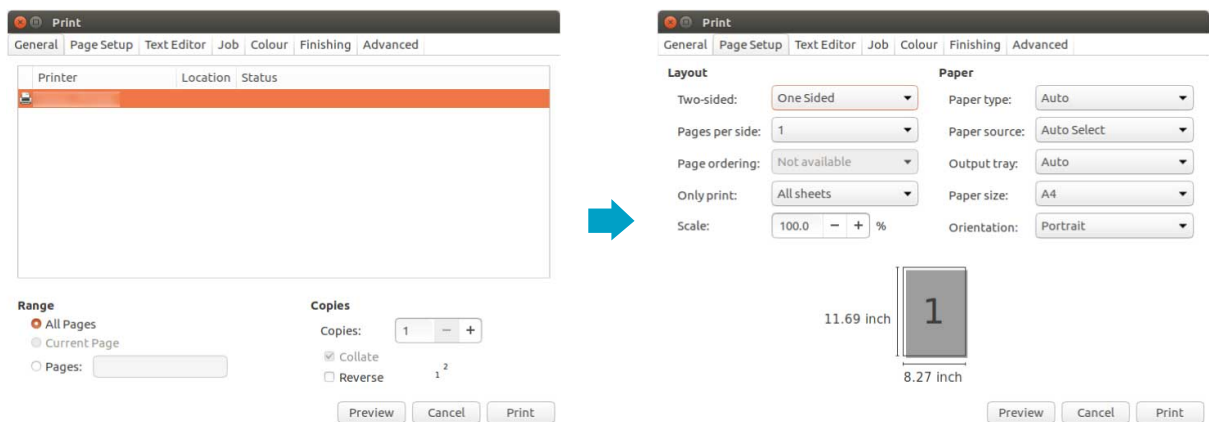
Print

General | Page Setup | Text Editor | Job | Colour | Finishing | Advanced

| Printer | Location | Status |
|---|---|---|

Range
All Pages
Current Page
Pages:

Copies
Copies: 1 − +
Collate
Reverse
$1^2$

Preview Cancel Print

Print

General | Page Setup | Text Editor | Job | Colour | Finishing | Advanced

Layout

Two-sided: One Sided
Pages per side: 1
Page ordering: Not available
Only print: All sheets
Scale: 100.0 − + %

Paper

Paper type: Auto
Paper source: Auto Select
Output tray: Auto
Paper size: A4
Orientation: Portrait

11.69 inch
1
8.27 inch

Preview Cancel Print